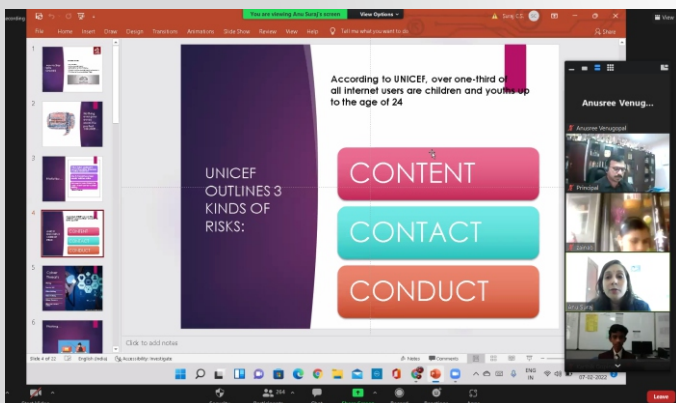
You are viewing Anu Suraj's screen

View Options

Saroj C S

View

File Home Insert Draw Design Transitions Animations Slide Show Review View Help Tell me what you want to do

Share

According to UNICEF, over one-third of all internet users are children and youths up to the age of 24

UNICEF OUTLINES 3 KINDS OF RISKS:

CONTENT

CONTACT

CONDUCT

Click to add notes

Slide 4 of 11 English (India) Accessibility: Investigate

Notes Comments

Anusree Venug...

Anusree Venugopal

Principal

07-02-2022

Leave